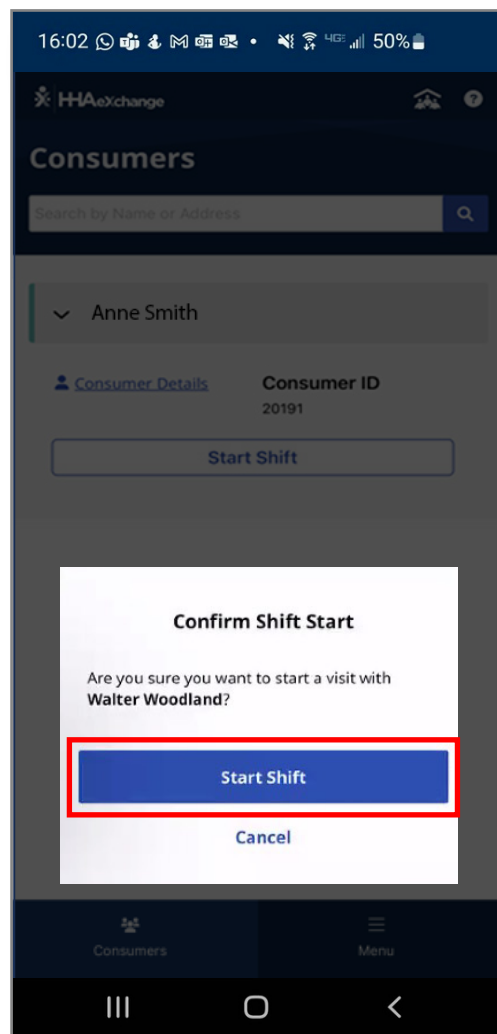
16:02 50%

HHAeXchange

Consumers

Search by Name or Address

Anne Smith

Consumer Details

Consumer ID
20191

Start Shift

Confirm Shift Start

Are you sure you want to start a visit with **Walter Woodland**?

Start Shift

Cancel

Consumers

Menu